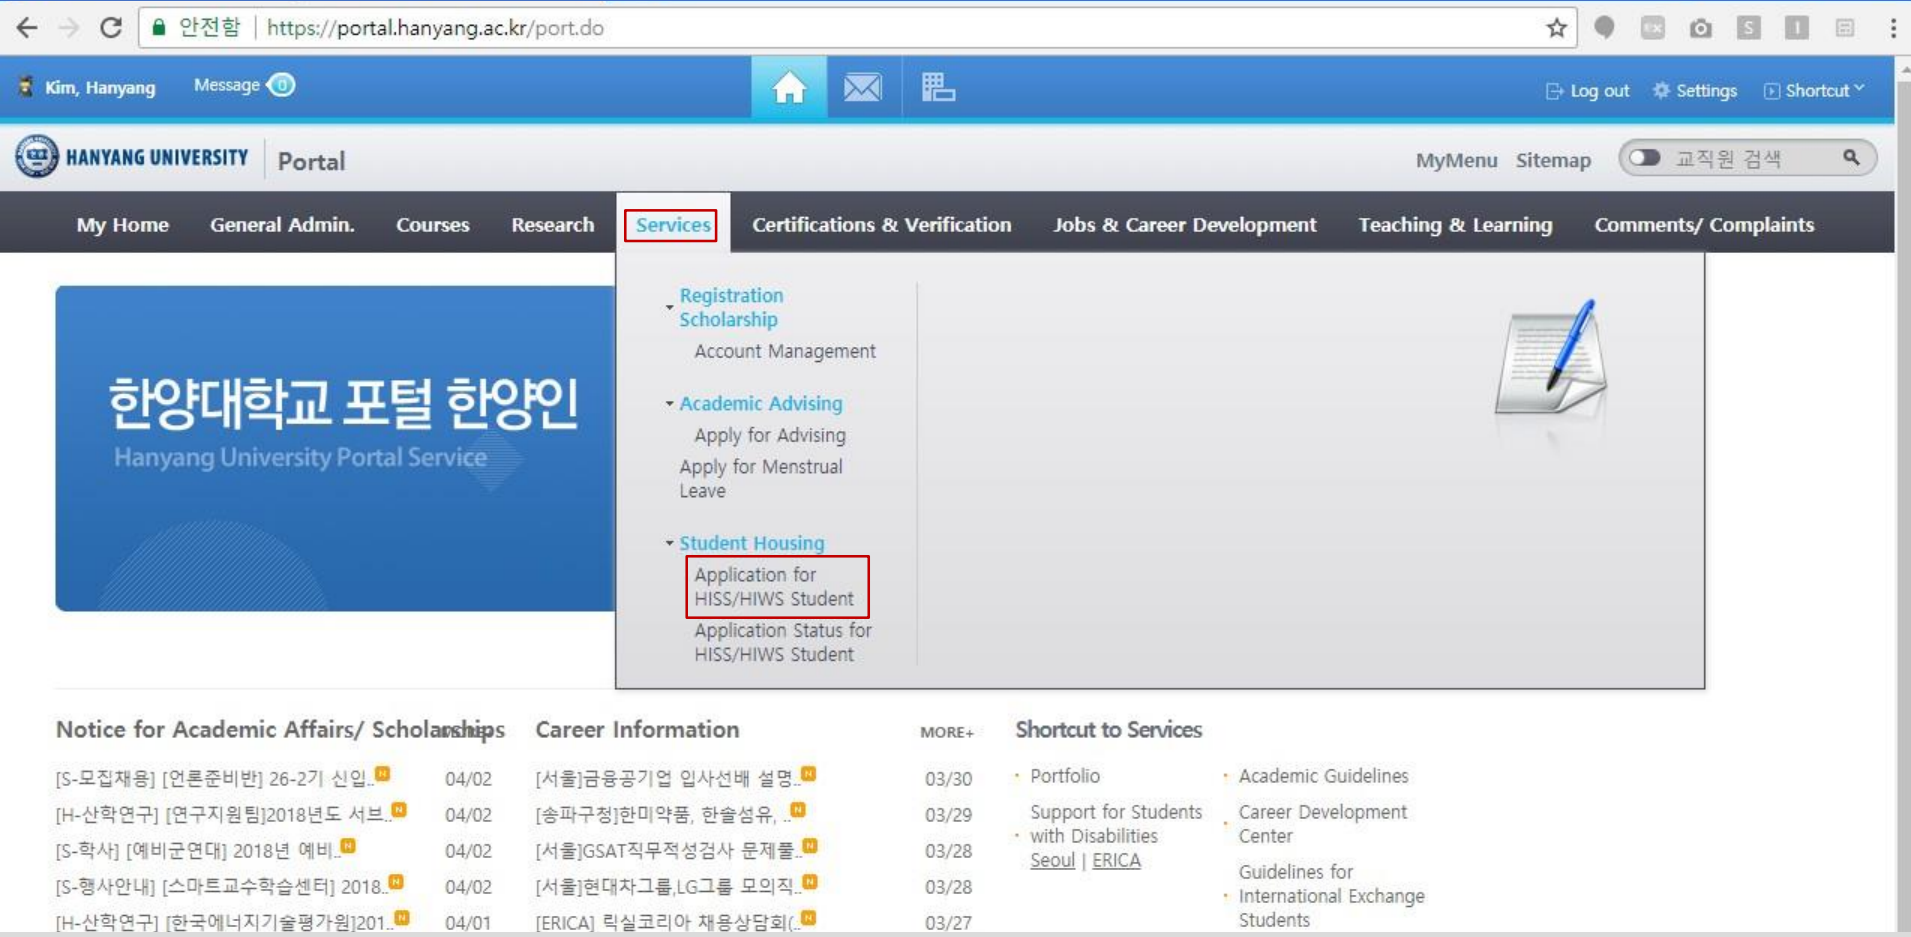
안전함 | https://portal.hanyang.ac.kr/port.do

Kim, Hanyang Message 0

Log out Settings Shortcut

HANYANG UNIVERSITY Portal

MyMenu Sitemap 교직원 검색

My Home General Admin. Courses Research Services Certifications & Verification Jobs & Career Development Teaching & Learning Comments/ Complaints

Registration Scholarship
Account Management

Academic Advising
Apply for Advising
Apply for Menstrual Leave

Student Housing
Application for HISS/HIWS Student
Application Status for HISS/HIWS Student

한양대학교 포털 한양인
Hanyang University Portal Service

Notice for Academic Affairs/ Scholarships

| | |
|---|---|
| [S-모집채용] [언론준비반] 26-2기 신입.. | 04/02 |
| [H-산학연구] [연구지원팀]2018년도 서브.. | 04/02 |
| [S-학사] [예비군연대] 2018년 예비.. | 04/02 |
| [S-행사안내] [스마트교수학습센터] 2018.. | 04/02 |
| [H-산학연구] [한국에너지기술평가원]201.. | 04/01 |

Career Information MORE+

| | |
|---|---|
| [서울]금융공기업 입사선배 설명.. | 03/30 |
| [송파구청]한미약품, 한솔섬유, .. | 03/29 |
| [서울]GSAT직무적성검사 문제풀.. | 03/28 |
| [서울]현대차그룹,LG그룹 모의직.. | 03/28 |
| [ERICA] 릭실코리아 채용상담회(.. | 03/27 |

Shortcut to Services

Portfolio
Support for Students with Disabilities Seoul | ERICA
Academic Guidelines
Career Development Center
Guidelines for International Exchange Students